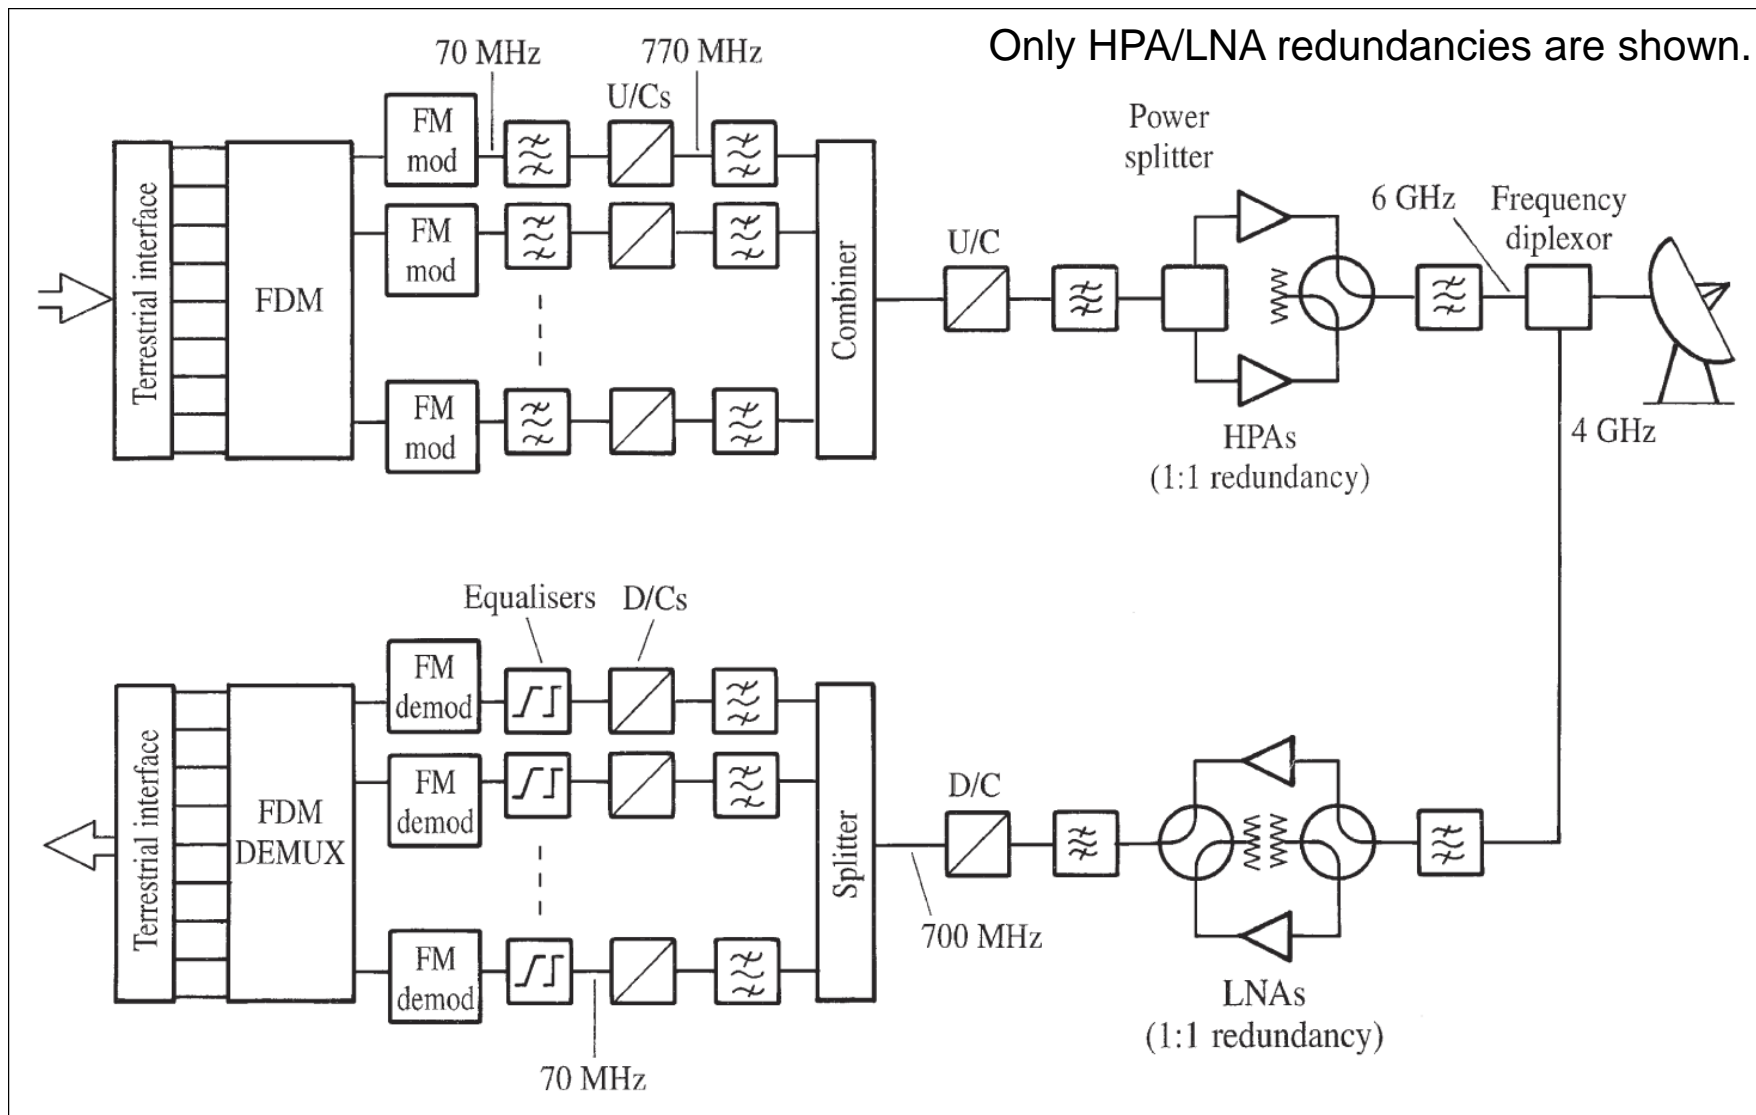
Only HPA/LNA redundancies are shown.

70 MHz

770 MHz

U/Cs

Terrestrial interface

FDM

FM mod

FM mod

FM mod

Combiner

U/C

Power splitter

HPAs (1:1 redundancy)

6 GHz

Frequency diplexor

4 GHz

Equalisers

D/Cs

Terrestrial interface

FDM DEMUX

FM demod

FM demod

FM demod

70 MHz

Splitter

D/C

700 MHz

LNAs (1:1 redundancy)